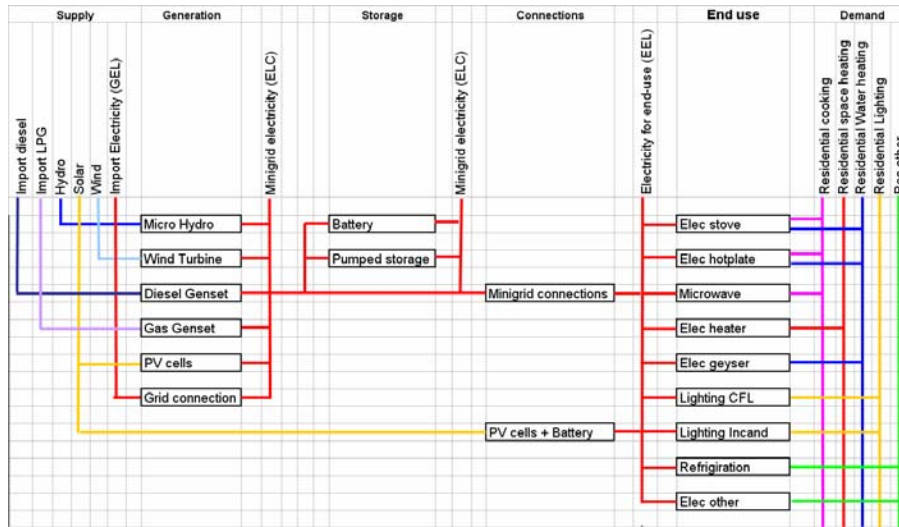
Supply | Generation | Storage | Connections | End use | Demand

Import diesel
Import LPG
Hydro
Solar
Wind
Import Electricity (GEL)

Minigrid electricity (ELC)

Minigrid electricity (ELC)

Electricity for end-use (EEL)

Residential cooking
Residential space heating
Residential Water heating
Residential Lighting
Res other

Micro Hydro
Wind Turbine
Diesel Genset
Gas Genset
PV cells
Grid connection

Battery
Pumped storage

Minigrid connections
PV cells + Battery

Elec stove
Elec hotplate
Microwave
Elec heater
Elec geyser
Lighting CFL
Lighting Incand
Refrigiration
Elec other